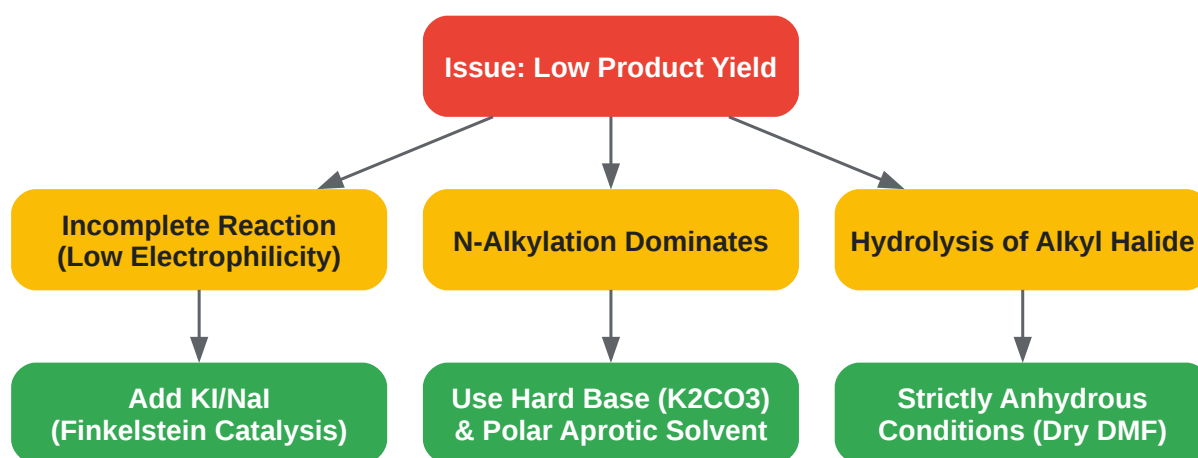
Issue: Low Product Yield

Incomplete Reaction (Low Electrophilicity)

N-Alkylation Dominates

Hydrolysis of Alkyl Halide

Add KI/NaI (Finkelstein Catalysis)

Use Hard Base (K2CO3) & Polar Aprotic Solvent

Strictly Anhydrous Conditions (Dry DMF)